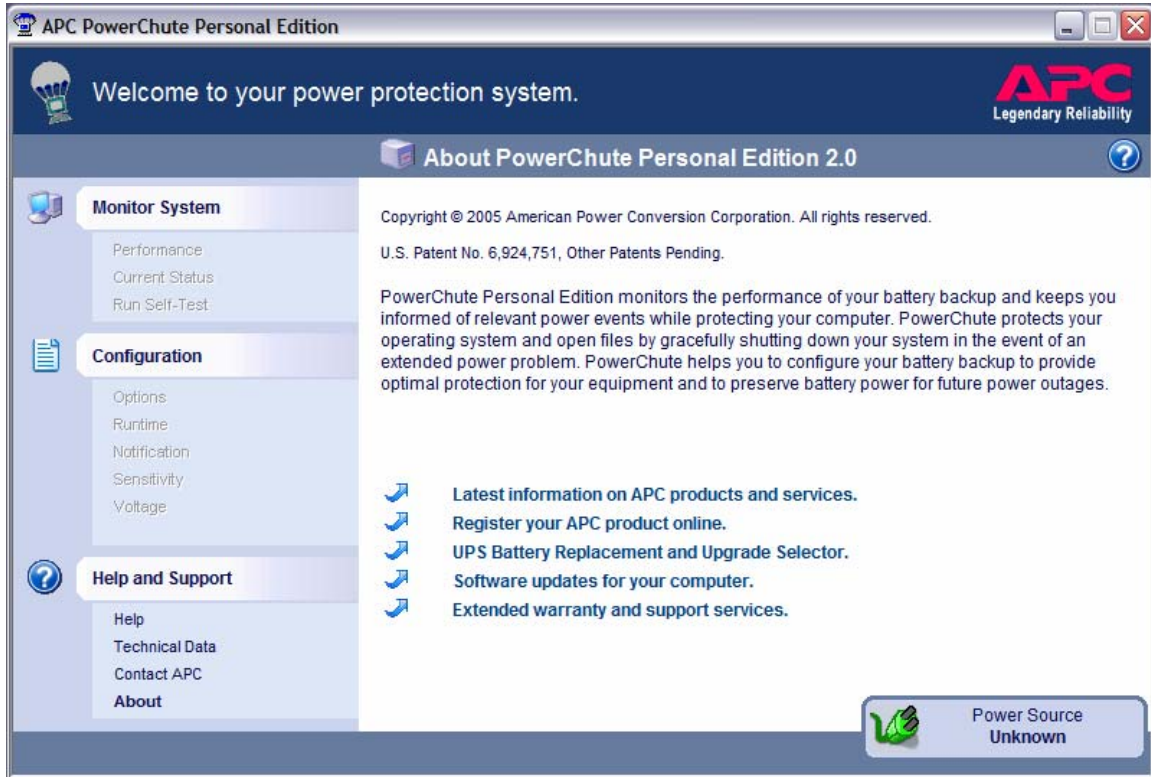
APC PowerChute Personal Edition

Welcome to your power protection system.

APC
Legendary Reliability

About PowerChute Personal Edition 2.0

Monitor System
Performance
Current Status
Run Self-Test

Configuration
Options
Runtime
Notification
Sensitivity
Voltage

Help and Support
Help
Technical Data
Contact APC
About

Copyright © 2005 American Power Conversion Corporation. All rights reserved.

U.S. Patent No. 6,924,751, Other Patents Pending.

PowerChute Personal Edition monitors the performance of your battery backup and keeps you informed of relevant power events while protecting your computer. PowerChute protects your operating system and open files by gracefully shutting down your system in the event of an extended power problem. PowerChute helps you to configure your battery backup to provide optimal protection for your equipment and to preserve battery power for future power outages.

Latest information on APC products and services.
Register your APC product online.
UPS Battery Replacement and Upgrade Selector.
Software updates for your computer.
Extended warranty and support services.

Power Source
Unknown